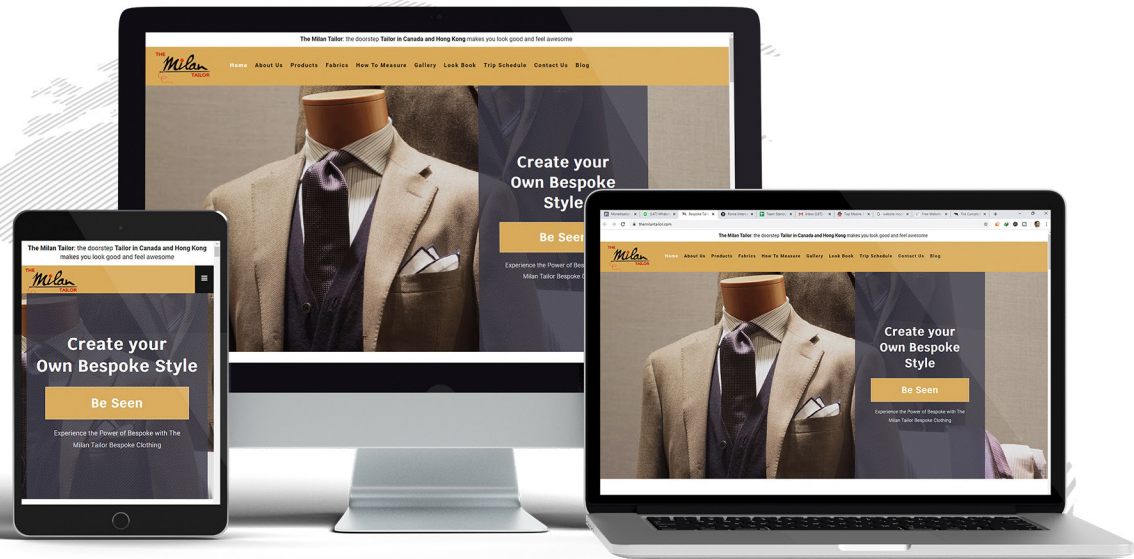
The Milan Tailor: the doorstep Tailor in Canada and Hong Kong makes you look good and feel awesome

THE Milan TAILOR

Home About Us Products Fabrics How To Measure Gallery Look Book Trip Schedule Contact Us Blog

Create your Own Bespoke Style

Be Seen

Experience the Power of Bes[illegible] Milan Tailor Bespoke C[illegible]

The Milan Tailor: the doorstep Tailor in Canada and Hong Kong makes you look good and feel awesome

THE Milan TAILOR

Create your Own Bespoke Style

Be Seen

Experience the Power of Bespoke with The Milan Tailor Bespoke Clothing

themilantailor.com

The Milan Tailor: the doorstep Tailor in Canada and Hong Kong makes you look good and feel awesome

THE Milan TAILOR

Home About Us Products Fabrics How To Measure Gallery Look Book Trip Schedule Contact Us Blog

Create your Own Bespoke Style

Be Seen

Experience the Power of Bespoke with The Milan Tailor Bespoke Clothing